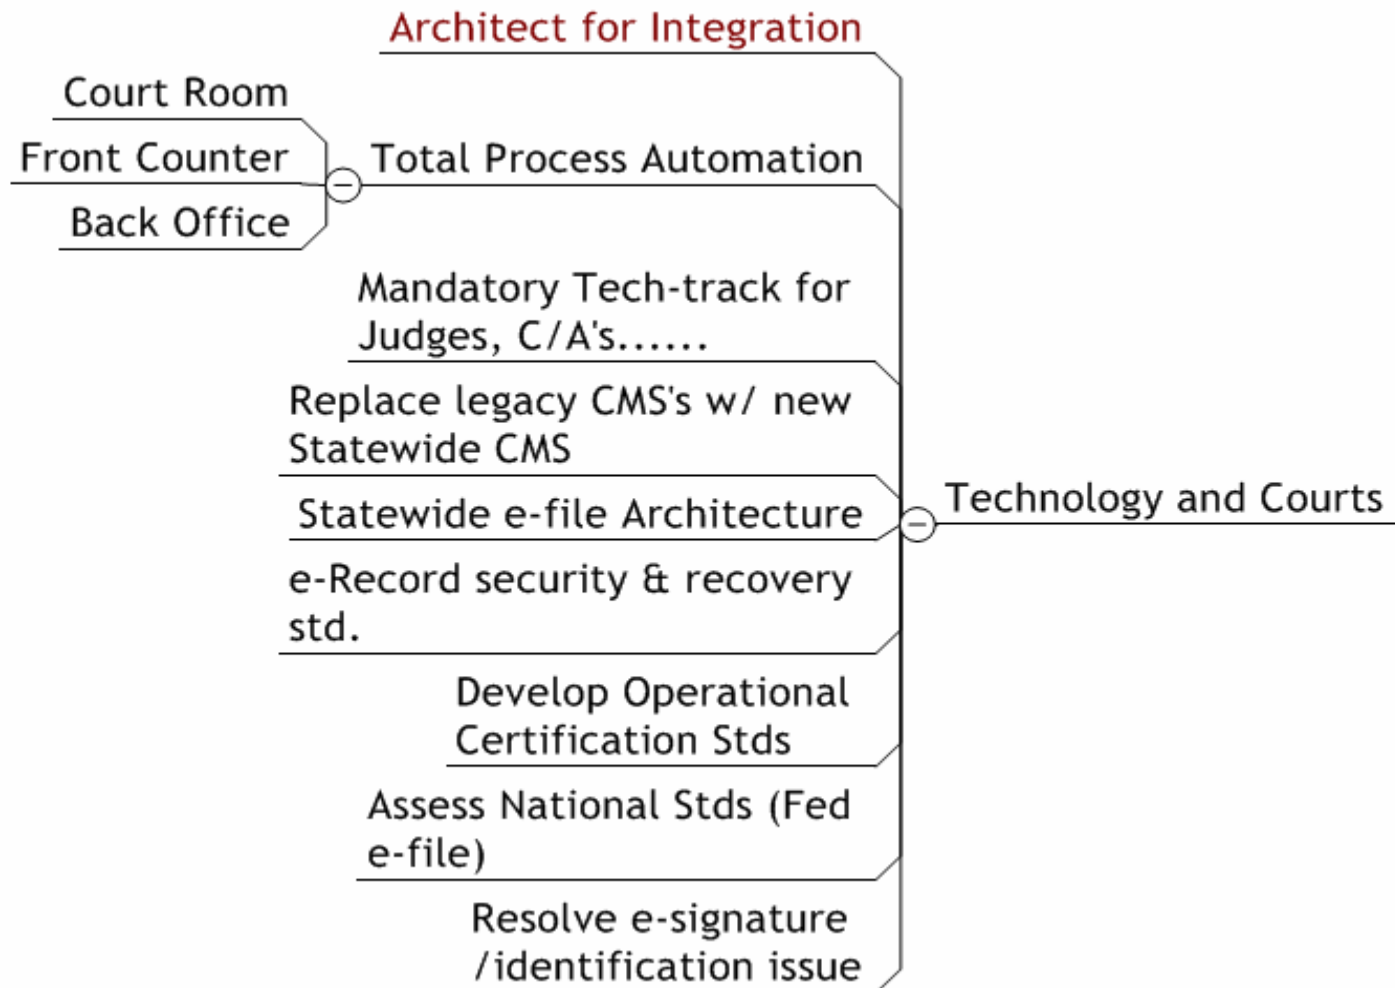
Architect for Integration

Court Room

Front Counter

Back Office

Total Process Automation

Mandatory Tech-track for Judges, C/A's......

Replace legacy CMS's w/ new Statewide CMS

Statewide e-file Architecture

Technology and Courts

e-Record security & recovery std.

Develop Operational Certification Stds

Assess National Stds (Fed e-file)

Resolve e-signature /identification issue